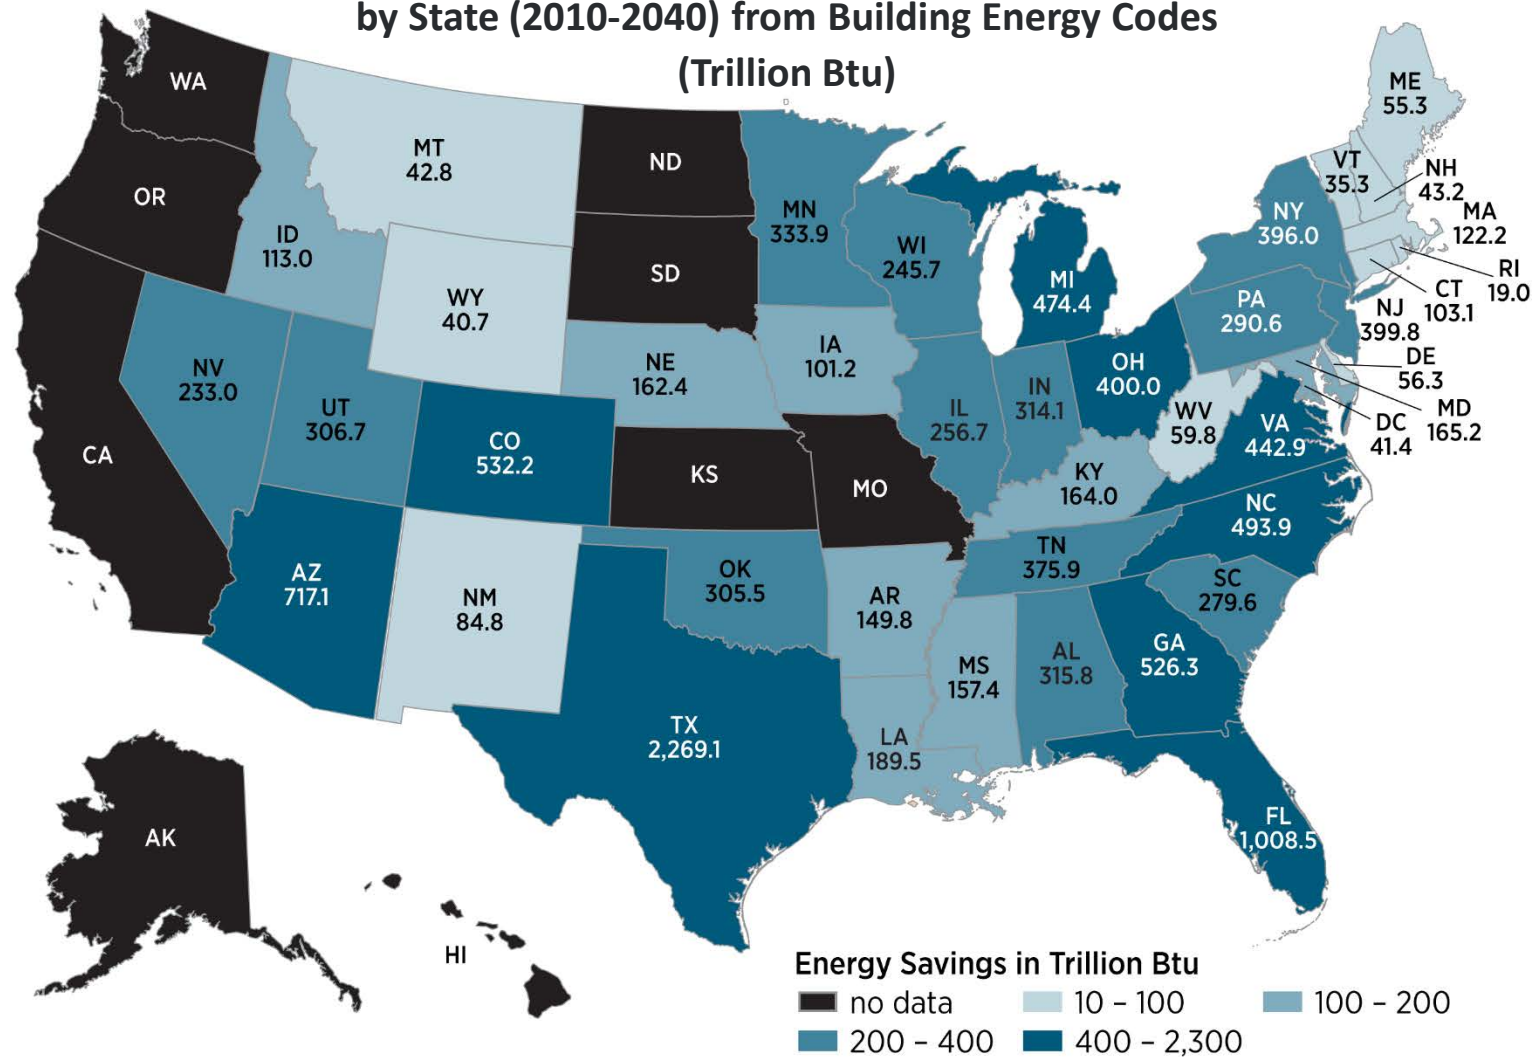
by State (2010-2040) from Building Energy Codes (Trillion Btu)

WA

OR

CA

MT 42.8

ID 113.0

ND

SD

WY 40.7

NV 233.0

UT 306.7

CO 532.2

NE 162.4

MN 333.9

WI 245.7

IA 101.2

MI 474.4

IL 256.7

IN 314.1

OH 400.0

KS

MO

AZ 717.1

NM 84.8

OK 305.5

TX 2,269.1

AR 149.8

LA 189.5

MS 157.4

AL 315.8

TN 375.9

KY 164.0

GA 526.3

FL 1,008.5

SC 279.6

NC 493.9

VA 442.9

WV 59.8

PA 290.6

NY 396.0

ME 55.3

VT 35.3

NH 43.2

MA 122.2

RI 19.0

CT 103.1

NJ 399.8

DE 56.3

MD 165.2

DC 41.4

AK

HI

Energy Savings in Trillion Btu
no data
10 – 100
100 – 200
200 – 400
400 – 2,300